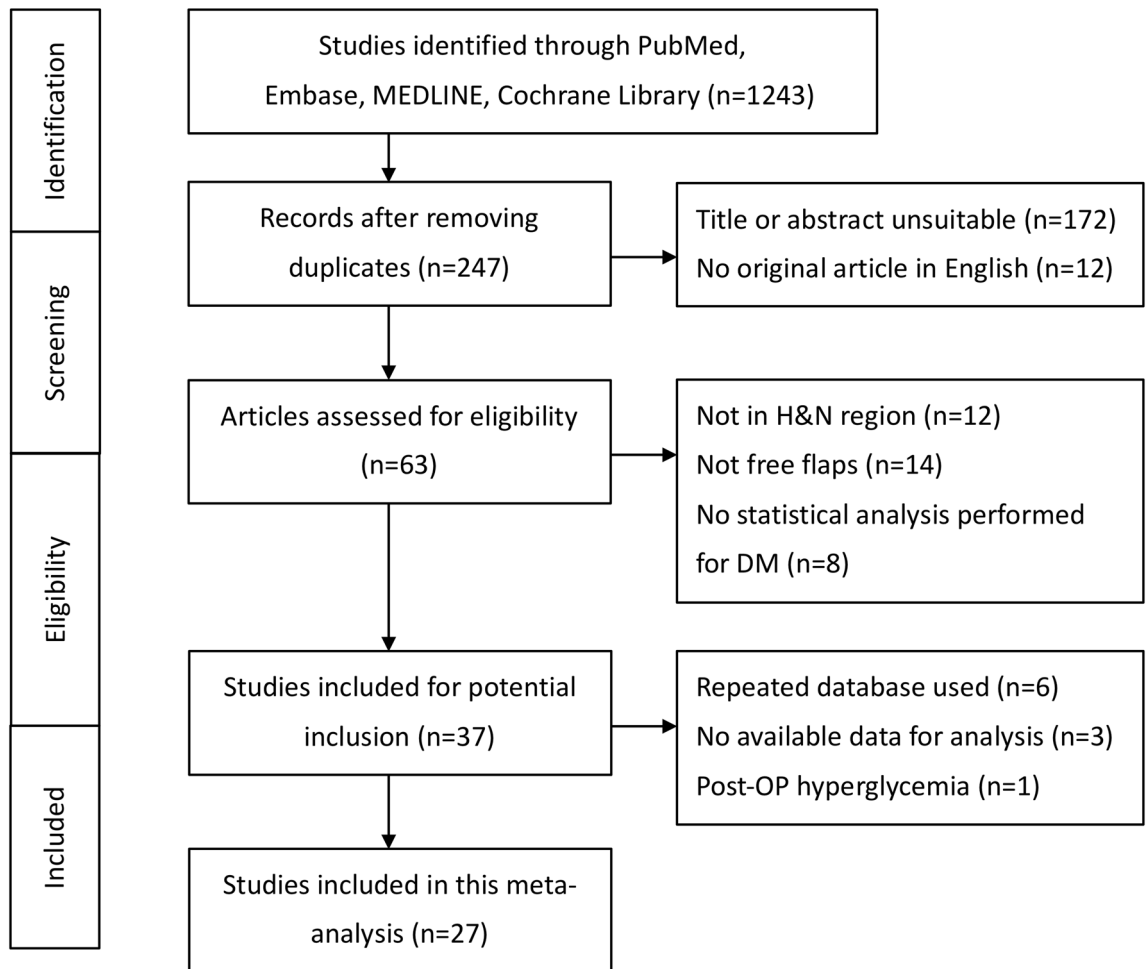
Identification

Studies identified through PubMed, Embase, MEDLINE, Cochrane Library (n=1243)

Screening

Records after removing duplicates (n=247)

Title or abstract unsuitable (n=172)
No original article in English (n=12)

Articles assessed for eligibility (n=63)

Not in H&N region (n=12)
Not free flaps (n=14)
No statistical analysis performed for DM (n=8)

Eligibility

Studies included for potential inclusion (n=37)

Repeated database used (n=6)
No available data for analysis (n=3)
Post-OP hyperglycemia (n=1)

Included

Studies included in this meta-analysis (n=27)